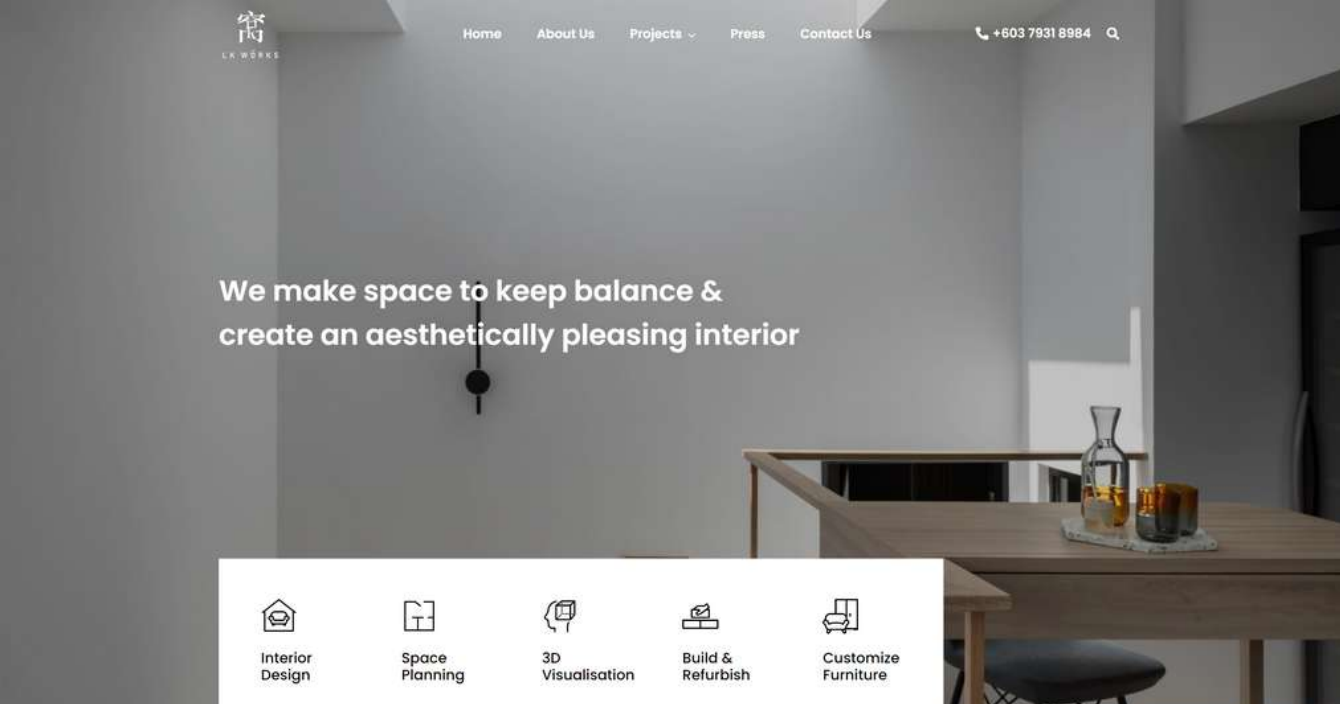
LK WORKS

Home About Us Projects Press Contact Us

+603 7931 8984

We make space to keep balance & create an aesthetically pleasing interior

Interior Design

Space Planning

3D Visualisation

Build & Refurbish

Customize Furniture